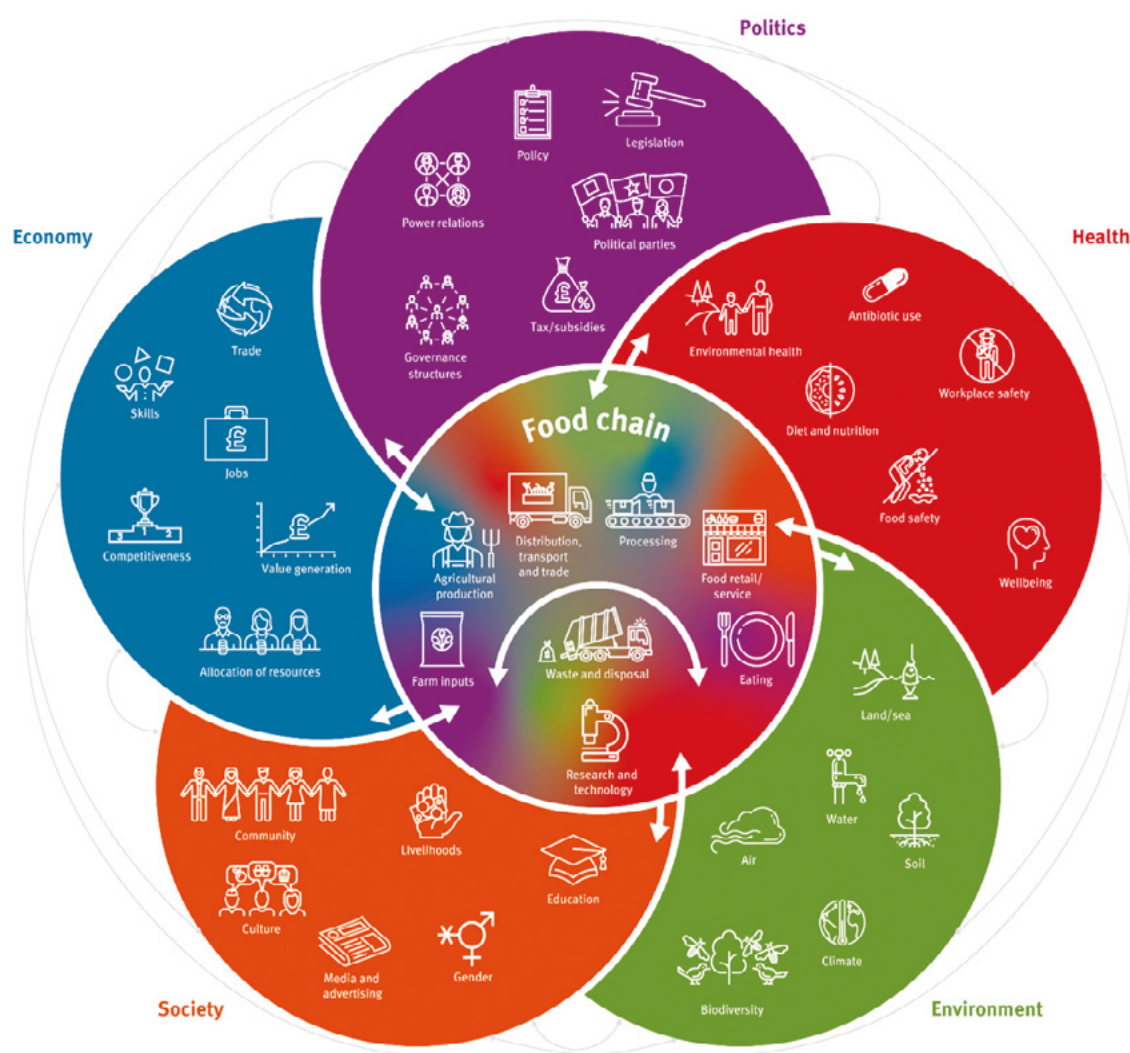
Politics

Policy

Legislation

Power relations

Political parties

Governance structures

Tax/subsidies

Economy

Trade

Skills

Jobs

Competitiveness

Value generation

Allocation of resources

Health

Environmental health

Antibiotic use

Workplace safety

Diet and nutrition

Food safety

Wellbeing

Food chain

Distribution, transport and trade

Processing

Agricultural production

Food retail/service

Farm inputs

Waste and disposal

Eating

Research and technology

Society

Community

Livelihoods

Education

Culture

Media and advertising

Gender

Environment

Land/sea

Water

Air

Soil

Climate

Biodiversity